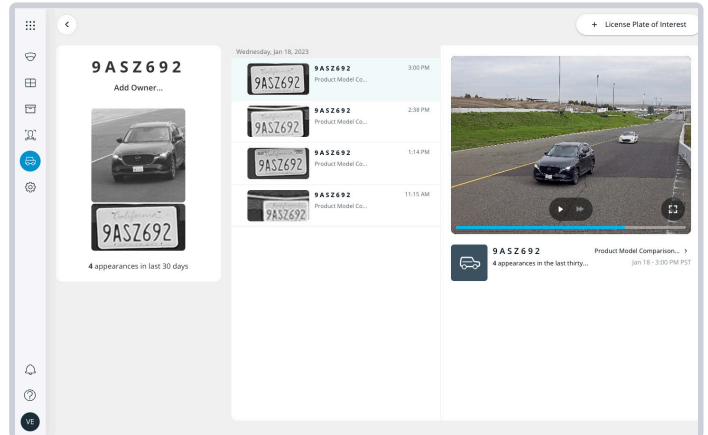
+ License Plate of Interest

9ASZ692
Add Owner...

California
9ASZ692

4 appearances in last 30 days

Wednesday, Jan 18, 2023

9ASZ692
9ASZ692
Product Model Co...
3:00 PM

9ASZ692
9ASZ692
Product Model Co...
2:38 PM

9ASZ692
9ASZ692
Product Model Co...
1:14 PM

9ASZ692
9ASZ692
Product Model Co...
11:15 AM

9ASZ692
4 appearances in the last thirty...
Product Model Comparison... >
Jan 18 - 3:00 PM PST

VE